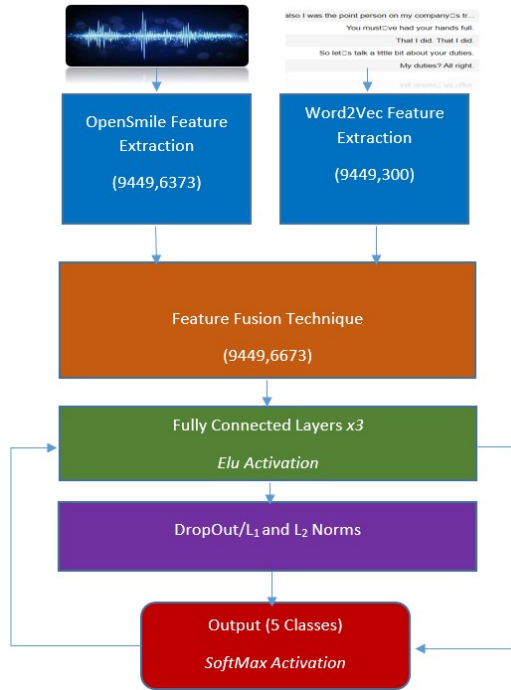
also I was the point person on my company□s tr...
You must□ve had your hands full.
That I did. That I did.
So let□s talk a little bit about your duties.
My duties? All right.

OpenSmile Feature Extraction

(9449,6373)

Word2Vec Feature Extraction

(9449,300)

Feature Fusion Technique

(9449,6673)

Fully Connected Layers *x3*

*Elu Activation*

DropOut/$L_1$ and $L_2$ Norms

Output (5 Classes)

*SoftMax Activation*